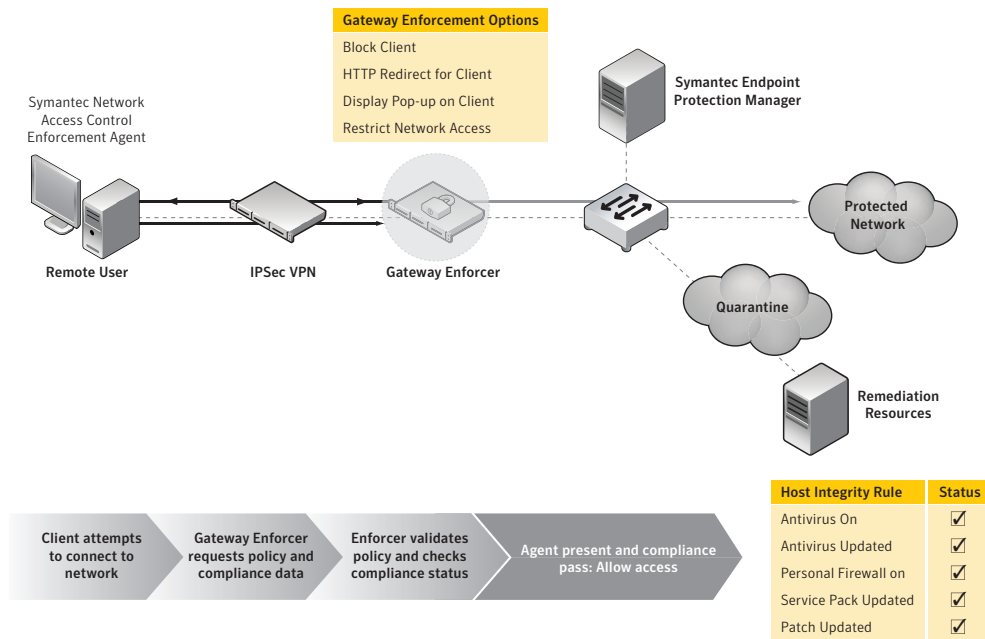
Gateway Enforcement Options

Block Client

HTTP Redirect for Client

Display Pop-up on Client

Restrict Network Access

Symantec Network Access Control Enforcement Agent

Symantec Endpoint Protection Manager

Protected Network

Remote User

IPSec VPN

Gateway Enforcer

Quarantine

Remediation Resources

Client attempts to connect to network

Gateway Enforcer requests policy and compliance data

Enforcer validates policy and checks compliance status

Agent present and compliance pass: Allow access

| Host Integrity Rule | Status |
|---|---|
| Antivirus On | ☑ |
| Antivirus Updated | ☑ |
| Personal Firewall on | ☑ |
| Service Pack Updated | ☑ |
| Patch Updated | ☑ |